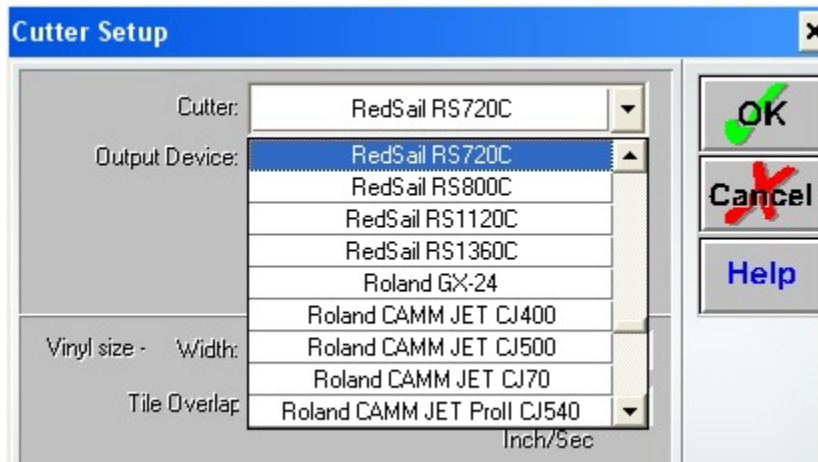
Cutter Setup

Cutter: RedSail RS720C

Output Device:

RedSail RS720C
RedSail RS800C
RedSail RS1120C
RedSail RS1360C
Roland GX-24
Roland CAMM JET CJ400
Roland CAMM JET CJ500
Roland CAMM JET CJ70
Roland CAMM JET ProII CJ540

Vinyl size - Width:

Tile Overlap

Inch/Sec

OK

Cancel

Help